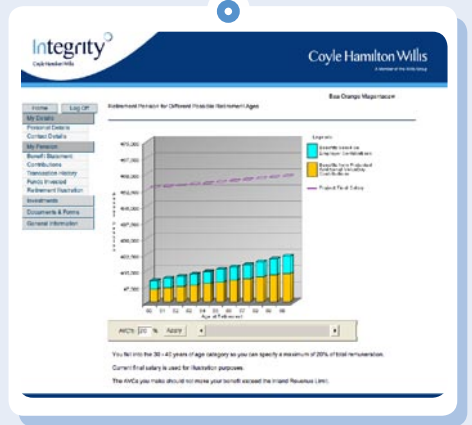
Integrity
Coyle Hamilton Willis

Coyle Hamilton Willis
A Member of the Willis Group

Bas Orange Magenscow

Retirement Pension for Different Possible Retirement Ages

Home
Log Off
My Details
Personal Details
Contact Details
My Pension
Benefit Statement
Contributions
Transaction History
Funds Invested
Retirement Illustration
Investments
Documents & Forms
General Information

Legend
Benefits based on Employer Contributions
Benefits from Projected Additional Voluntary Contributions
Projected Final Salary

€75,000
€67,500
€60,000
€52,500
€45,000
€37,500
€30,000
€22,500
€15,000
€7,500

60 61 62 63 64 65 66 67 68 69
Age at Retirement

AVCs: 20 % Apply

You fall into the 30 - 40 years of age category so you can specify a maximum of 20% of total remuneration.

Current final salary is used for illustration purposes.

The AVCs you make should not move your benefit exceed the Inland Revenue Limit.